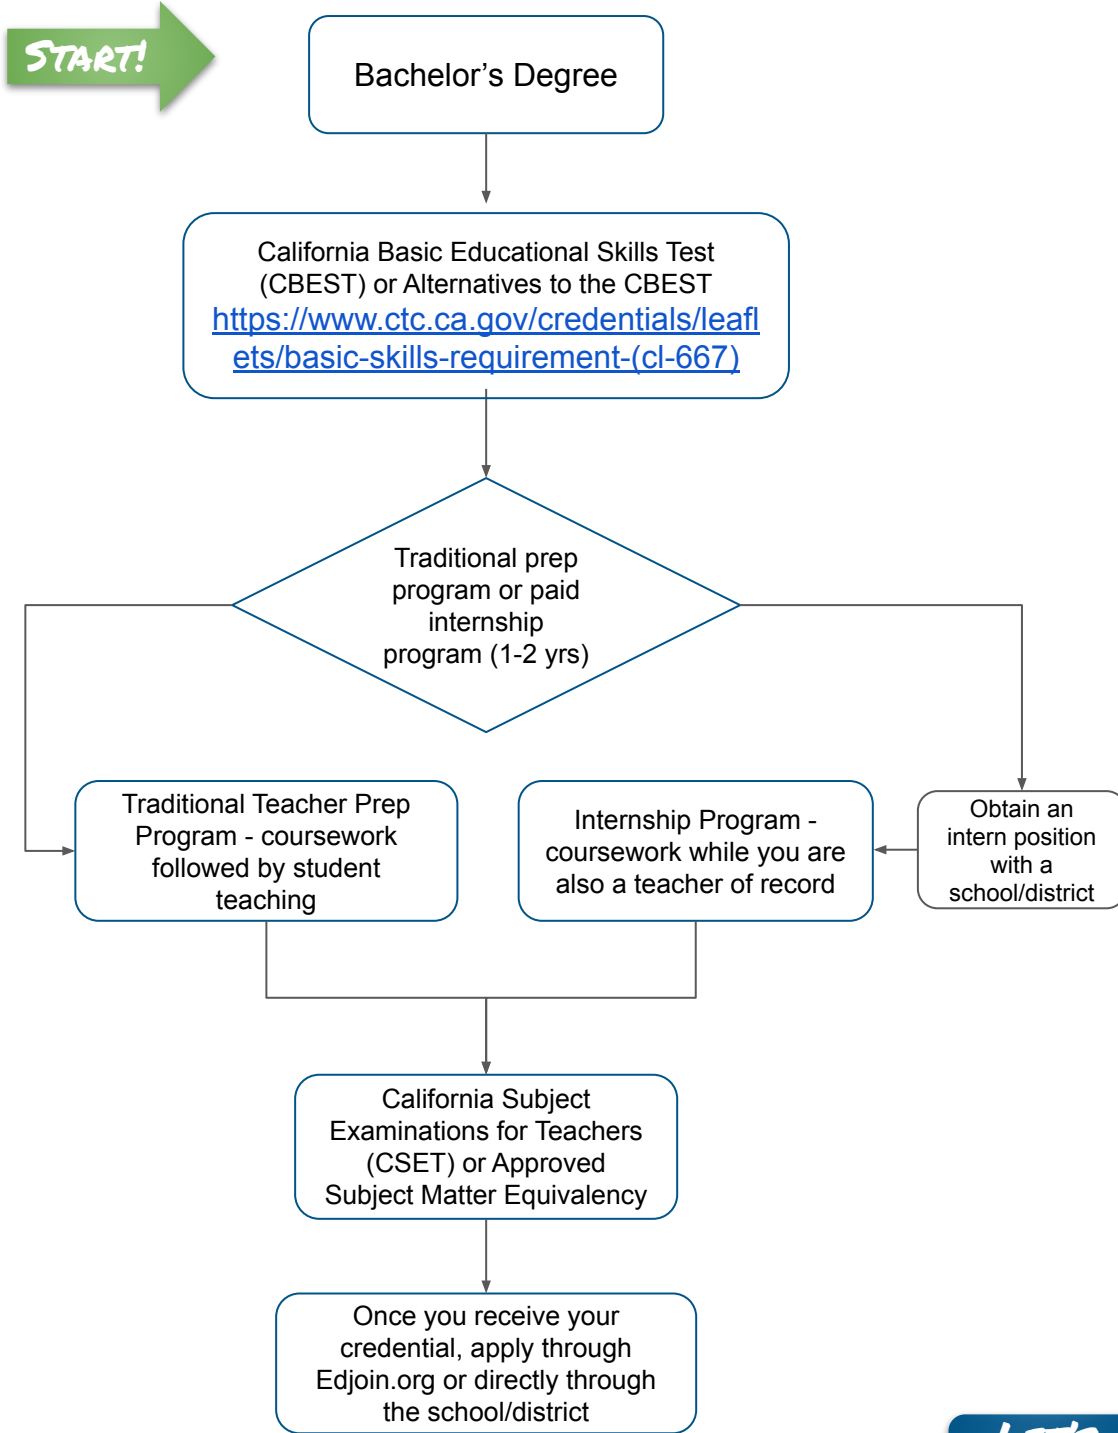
START!

Bachelor's Degree

California Basic Educational Skills Test (CBEST) or Alternatives to the CBEST https://www.ctc.ca.gov/credentials/leaflets/basic-skills-requirement-(cl-667)

Traditional prep program or paid internship program (1-2 yrs)

Traditional Teacher Prep Program - coursework followed by student teaching

Internship Program - coursework while you are also a teacher of record

Obtain an intern position with a school/district

California Subject Examinations for Teachers (CSET) or Approved Subject Matter Equivalency

Once you receive your credential, apply through Edjoin.org or directly through the school/district

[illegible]